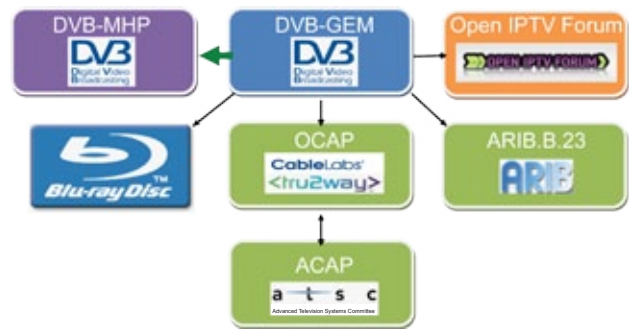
DVB-MHP
DVB
Digital Video Broadcasting

DVB-GEM
DVB
Digital Video Broadcasting

Open IPTV Forum
OPEN IPTV FORUM

Blu-ray Disc
TM

OCAP
CableLabs
<tru2way>

ARIB.B.23
ARIB

ACAP
a t s c
Advanced Television Systems Committee